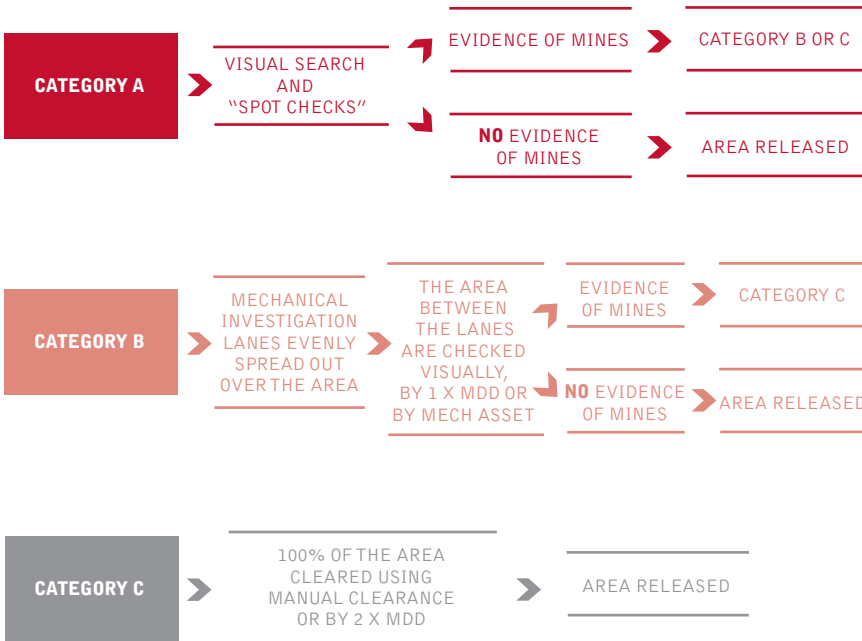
CATEGORY A

VISUAL SEARCH AND "SPOT CHECKS"

EVIDENCE OF MINES

CATEGORY B OR C

NO EVIDENCE OF MINES

AREA RELEASED

CATEGORY B

MECHANICAL INVESTIGATION LANES EVENLY SPREAD OUT OVER THE AREA

THE AREA BETWEEN THE LANES ARE CHECKED VISUALLY, BY 1 X MDD OR BY MECH ASSET

EVIDENCE OF MINES

CATEGORY C

NO EVIDENCE OF MINES

AREA RELEASED

CATEGORY C

100% OF THE AREA CLEARED USING MANUAL CLEARANCE OR BY 2 X MDD

AREA RELEASED